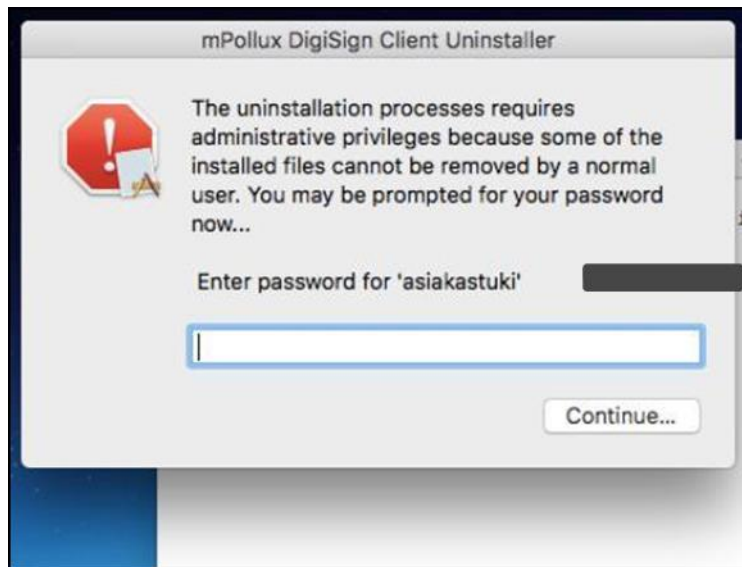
mPollux DigiSign Client Uninstaller

The uninstallation processes requires administrative privileges because some of the installed files cannot be removed by a normal user. You may be prompted for your password now...

Enter password for 'asiakastuki'

Continue...